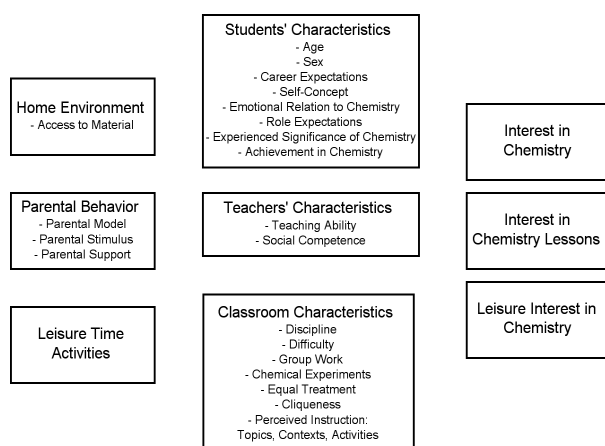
Home Environment
- Access to Material

Parental Behavior
- Parental Model
- Parental Stimulus
- Parental Support

Leisure Time Activities

Students' Characteristics
- Age
- Sex
- Career Expectations
- Self-Concept
- Emotional Relation to Chemistry
- Role Expectations
- Experienced Significance of Chemistry
- Achievement in Chemistry

Teachers' Characteristics
- Teaching Ability
- Social Competence

Classroom Characteristics
- Discipline
- Difficulty
- Group Work
- Chemical Experiments
- Equal Treatment
- Cliqueness
- Perceived Instruction: Topics, Contexts, Activities

Interest in Chemistry

Interest in Chemistry Lessons

Leisure Interest in Chemistry